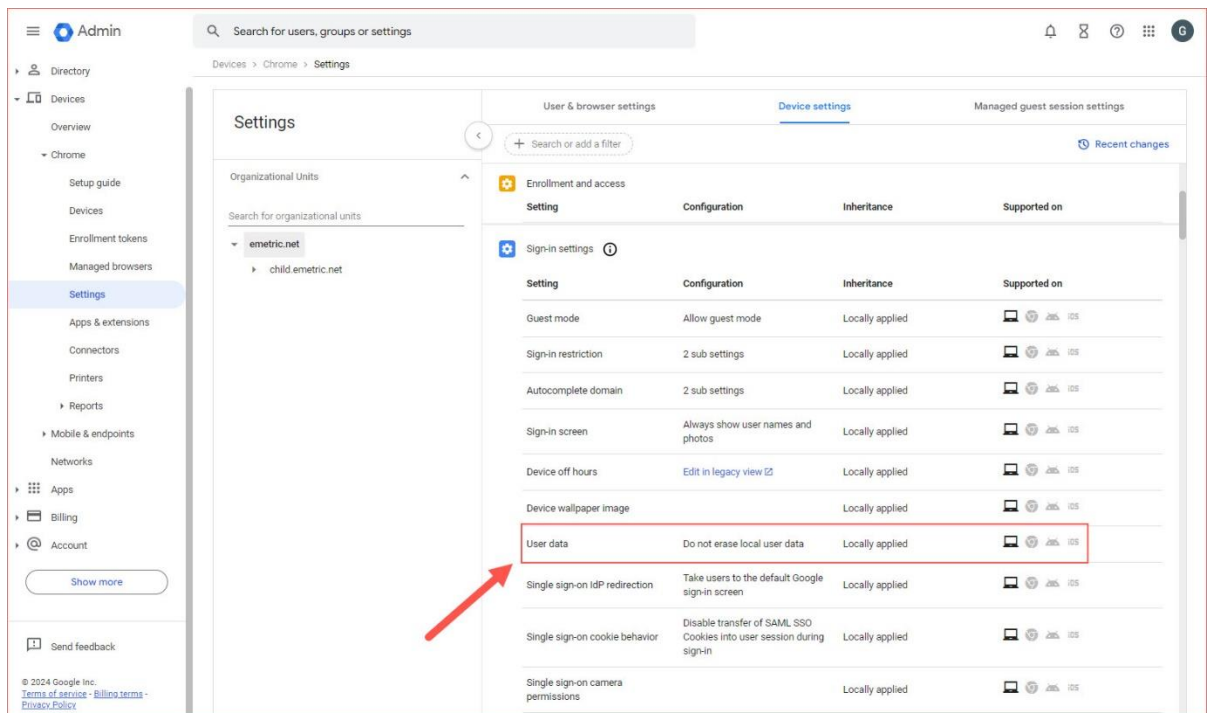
Admin

Search for users, groups or settings

G

Directory
Devices
Overview
Chrome
Setup guide
Devices
Enrollment tokens
Managed browsers
Settings
Apps & extensions
Connectors
Printers
Reports
Mobile & endpoints
Networks
Apps
Billing
Account

Show more

Send feedback

© 2024 Google Inc.
Terms of service - Billing terms - Privacy Policy

Devices > Chrome > Settings

Settings

Organizational Units

Search for organizational units

emetric.net
child.emetric.net

User & browser settings | Device settings | Managed guest session settings

+ Search or add a filter

Recent changes

Enrollment and access

| Setting | Configuration | Inheritance | Supported on |
|---|---|---|---|

Sign-in settings

| Setting | Configuration | Inheritance | Supported on |
|---|---|---|---|
| Guest mode | Allow guest mode | Locally applied | iOS |
| Sign-in restriction | 2 sub settings | Locally applied | iOS |
| Autocomplete domain | 2 sub settings | Locally applied | iOS |
| Sign-in screen | Always show user names and photos | Locally applied | iOS |
| Device off hours | Edit in legacy view | Locally applied | iOS |
| Device wallpaper image | | Locally applied | iOS |
| User data | Do not erase local user data | Locally applied | iOS |
| Single sign-on IdP redirection | Take users to the default Google sign-in screen | Locally applied | iOS |
| Single sign-on cookie behavior | Disable transfer of SAML SSO Cookies into user session during sign-in | Locally applied | iOS |
| Single sign-on camera permissions | | Locally applied | iOS |